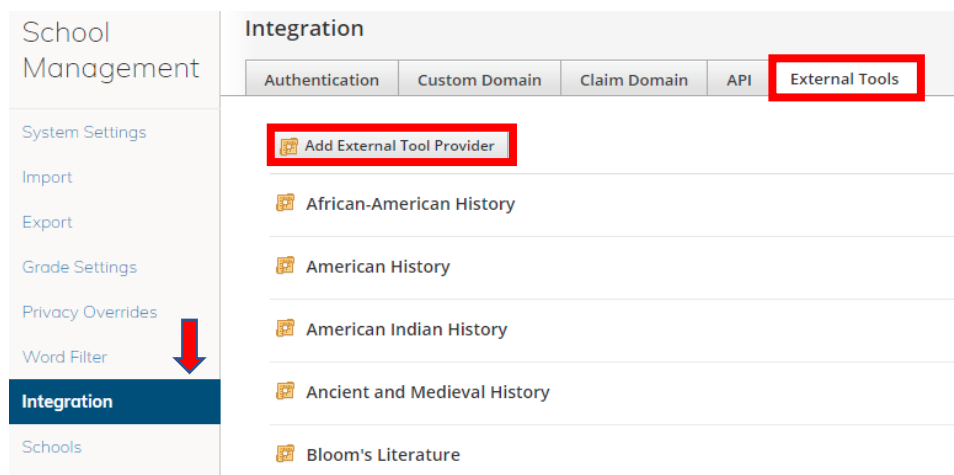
School Management

System Settings
Import
Export
Grade Settings
Privacy Overrides
Word Filter
Integration
Schools

Integration

Authentication | Custom Domain | Claim Domain | API | External Tools

Add External Tool Provider

African-American History

American History

American Indian History

Ancient and Medieval History

Bloom's Literature